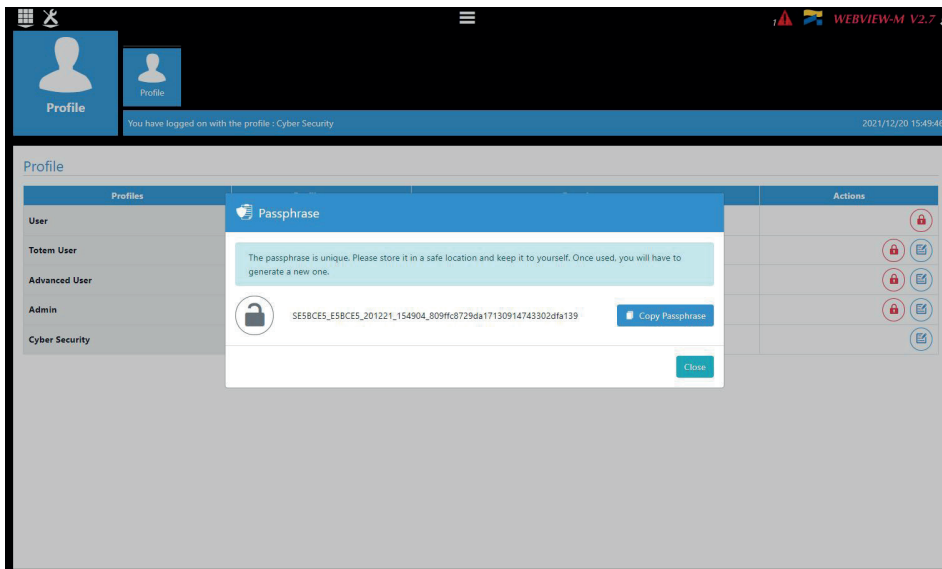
1 WEBVIEW-M V2.7

Profile

Profile

You have logged on with the profile : Cyber Security

2021/12/20 15:49:46

Profile

| Profiles | | | Actions |
|---|---|---|---|
| User | | | |
| Totem User | | | |
| Advanced User | | | |
| Admin | | | |
| Cyber Security | | | |

Passphrase

The passphrase is unique. Please store it in a safe location and keep it to yourself. Once used, you will have to generate a new one.

SE5BCE5_E5BCE5_201221_154904_809ffc8729da17130914743302dfa139

Copy Passphrase

Close